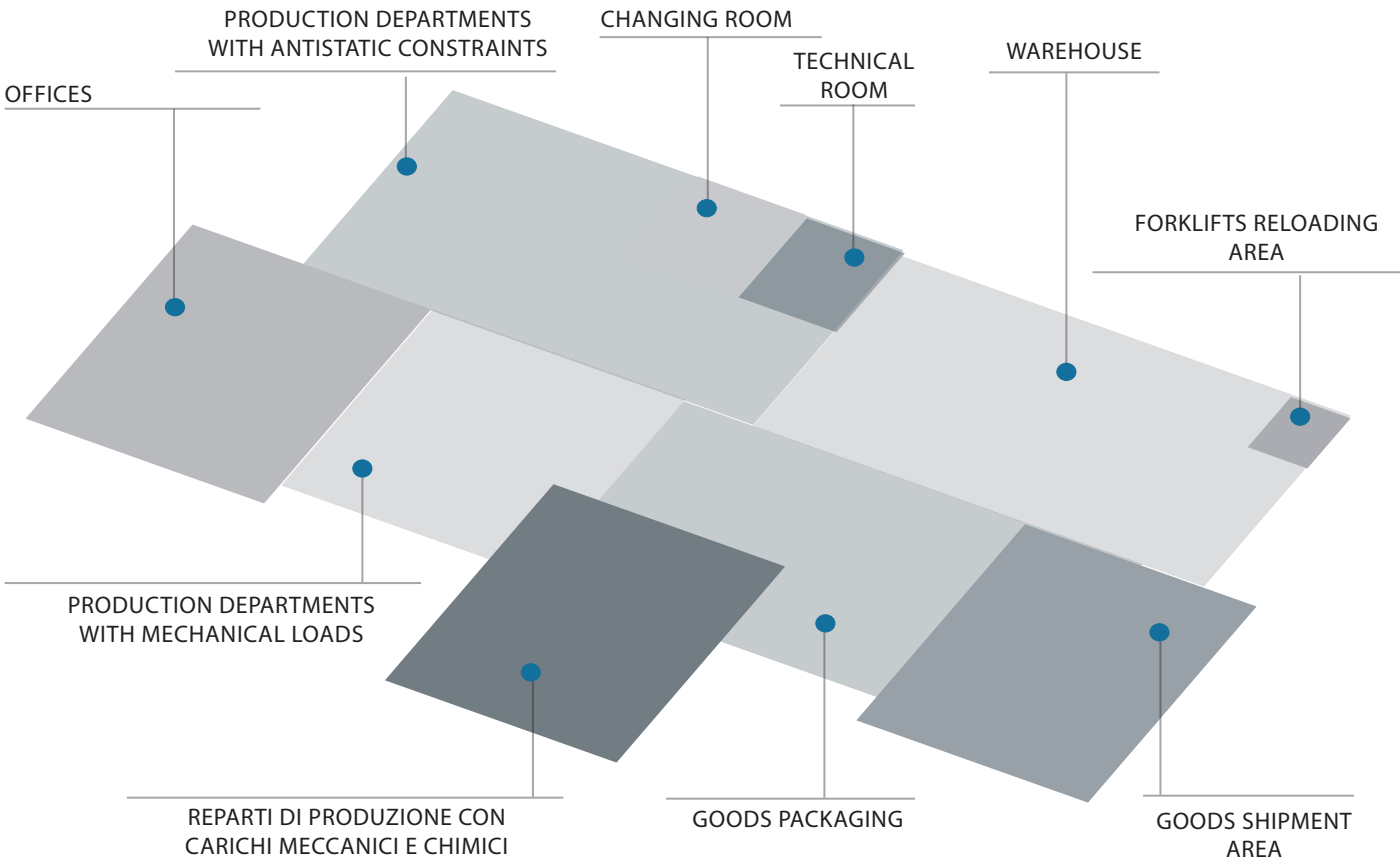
PRODUCTION DEPARTMENTS WITH ANTISTATIC CONSTRAINTS

CHANGING ROOM

TECHNICAL ROOM

WAREHOUSE

OFFICES

FORKLIFTS RELOADING AREA

PRODUCTION DEPARTMENTS WITH MECHANICAL LOADS

REPARTI DI PRODUZIONE CON CARICHI MECCANICI E CHIMICI

GOODS PACKAGING

GOODS SHIPMENT AREA